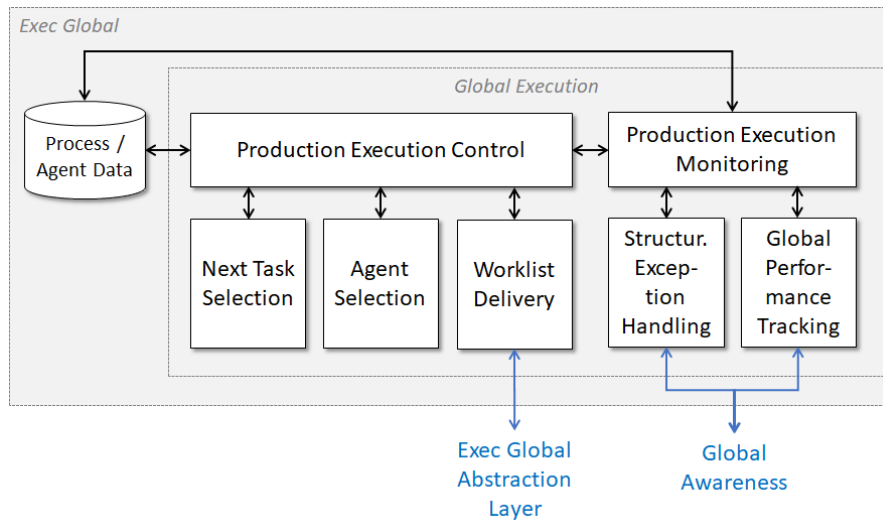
Exec Global

Global Execution

Process / Agent Data

Production Execution Control

Production Execution Monitoring

Next Task Selection

Agent Selection

Worklist Delivery

Structur. Exception Handling

Global Performance Tracking

Exec Global Abstraction Layer

Global Awareness